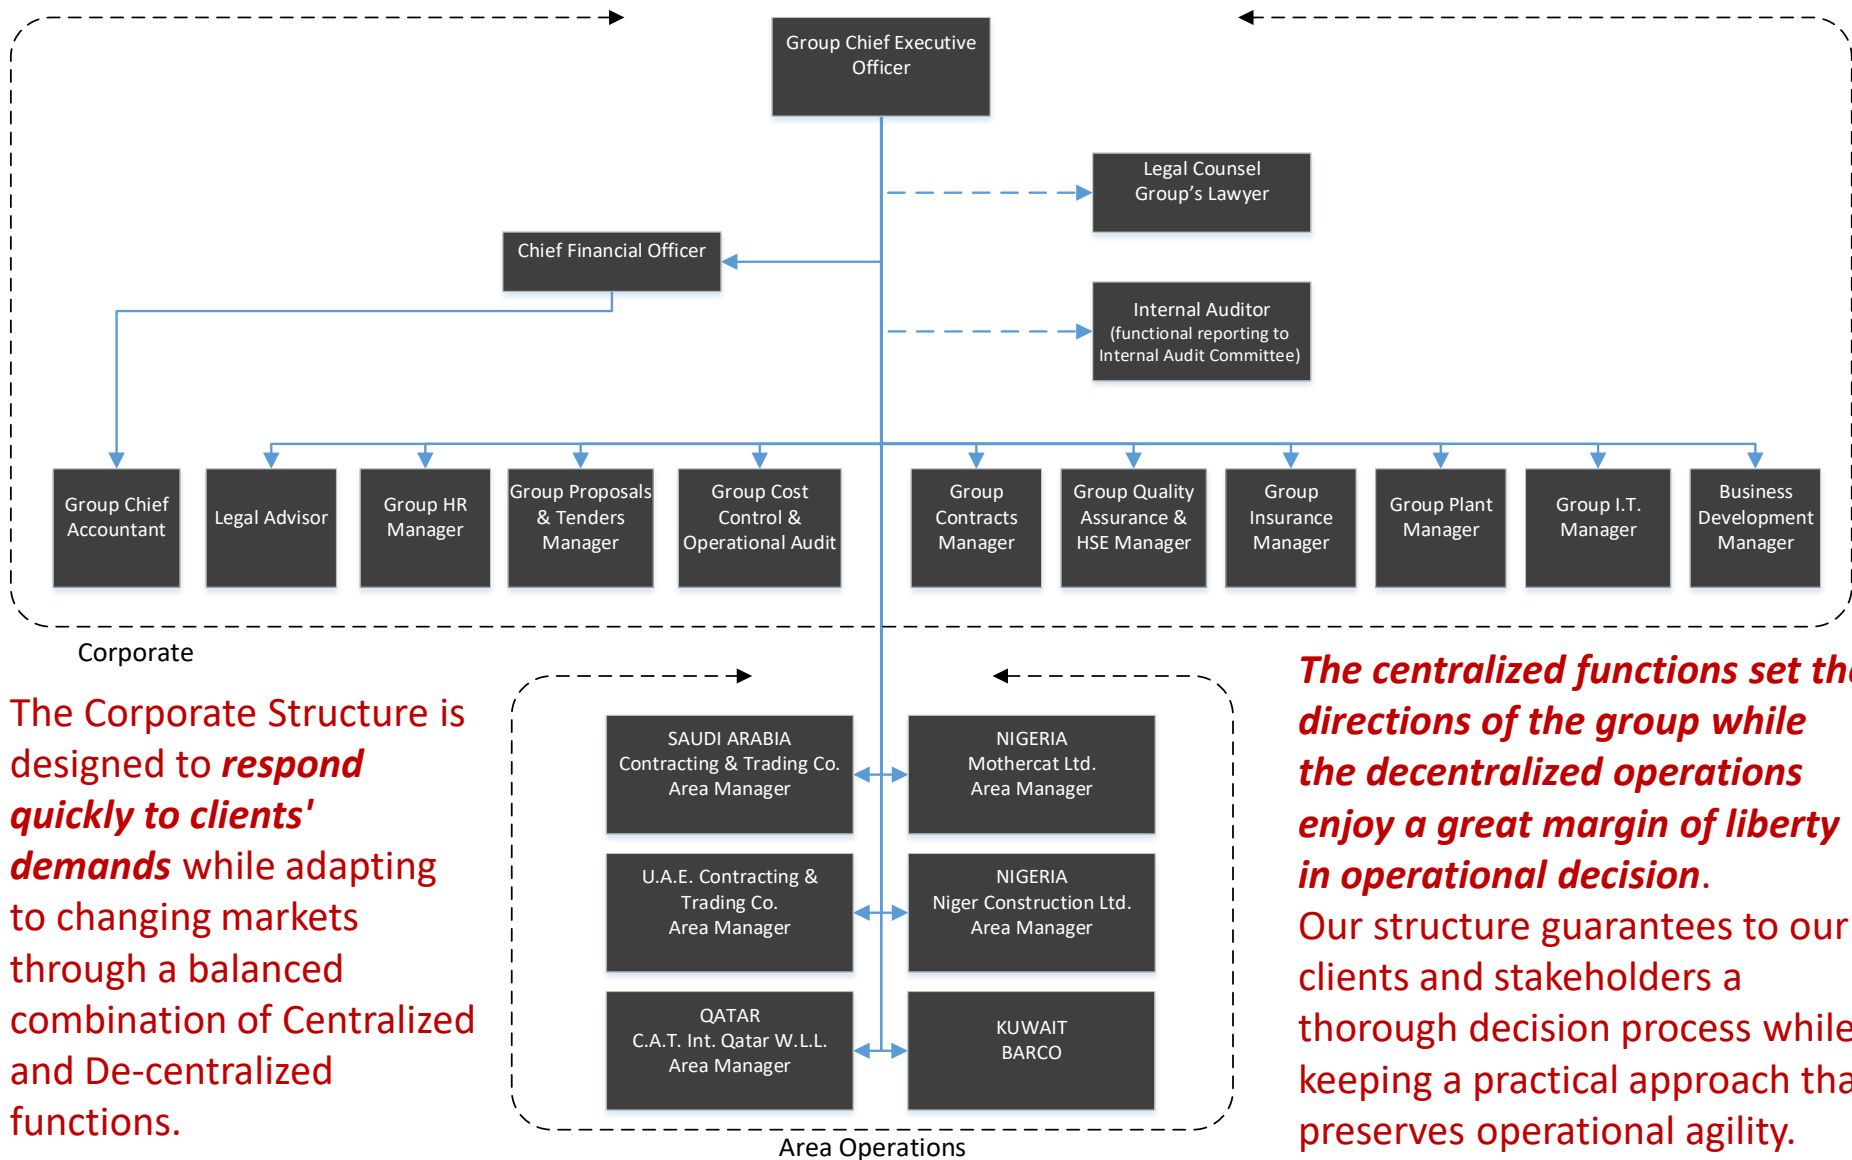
Group Chief Executive Officer

Legal Counsel
Group's Lawyer

Chief Financial Officer

Internal Auditor
(functional reporting to Internal Audit Committee)

Group Chief Accountant

Legal Advisor

Group HR Manager

Group Proposals & Tenders Manager

Group Cost Control & Operational Audit

Group Contracts Manager

Group Quality Assurance & HSE Manager

Group Insurance Manager

Group Plant Manager

Group I.T. Manager

Business Development Manager

Corporate

The Corporate Structure is designed to ***respond quickly to clients' demands*** while adapting to changing markets through a balanced combination of Centralized and De-centralized functions.

SAUDI ARABIA
Contracting & Trading Co.
Area Manager

NIGERIA
Mothercat Ltd.
Area Manager

U.A.E. Contracting & Trading Co.
Area Manager

NIGERIA
Niger Construction Ltd.
Area Manager

QATAR
C.A.T. Int. Qatar W.L.L.
Area Manager

KUWAIT
BARCO

Area Operations

***The centralized functions set th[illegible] directions of the group while the decentralized operations enjoy a great margin of liberty in operational decision***.
Our structure guarantees to our clients and stakeholders a thorough decision process while keeping a practical approach tha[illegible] preserves operational agility.